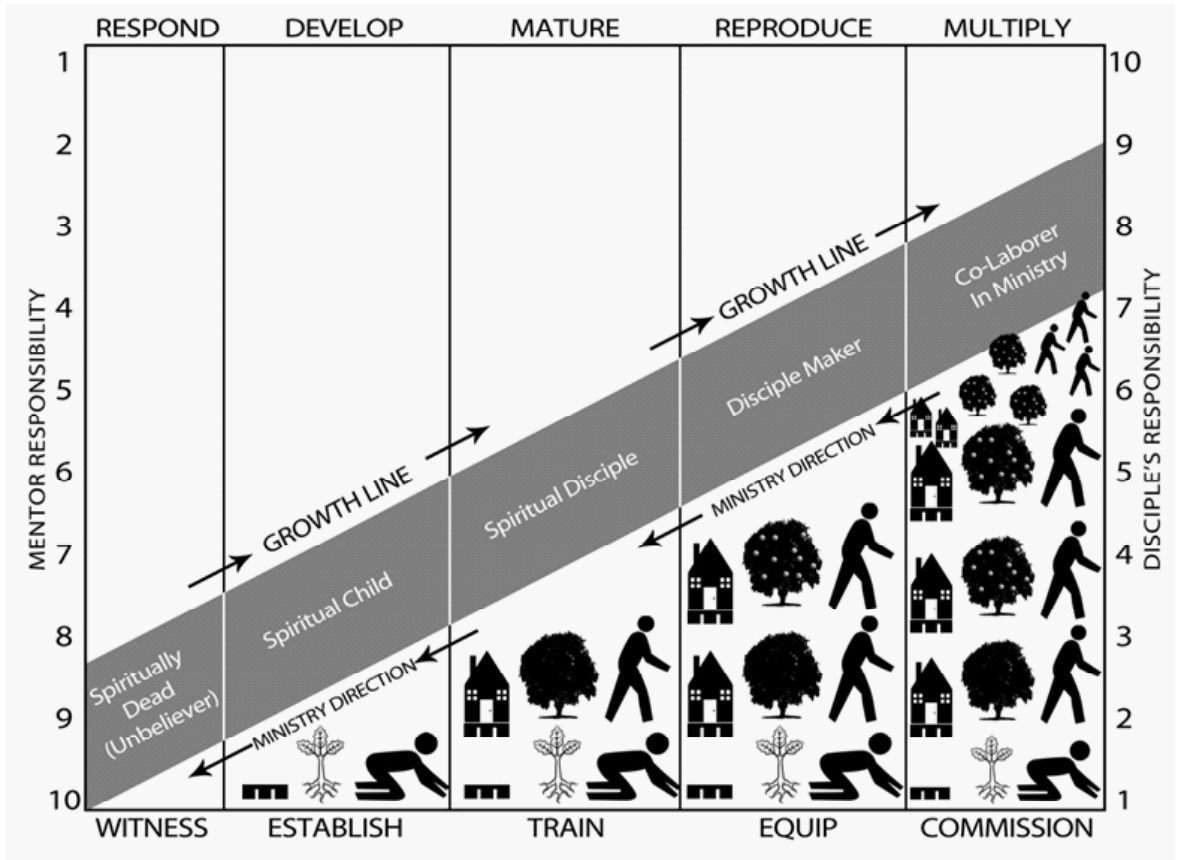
RESPOND DEVELOP MATURE REPRODUCE MULTIPLY

MENTOR RESPONSIBILITY

1
2
3
4
5
6
7
8
9
10

DISCIPLE'S RESPONSIBILITY

10
9
8
7
6
5
4
3
2
1

GROWTH LINE

GROWTH LINE

GROWTH LINE

Spiritually Dead (Unbeliever)

Spiritual Child

Spiritual Disciple

Disciple Maker

Co-Laborer In Ministry

MINISTRY DIRECTION

MINISTRY DIRECTION

WITNESS ESTABLISH TRAIN EQUIP COMMISSION